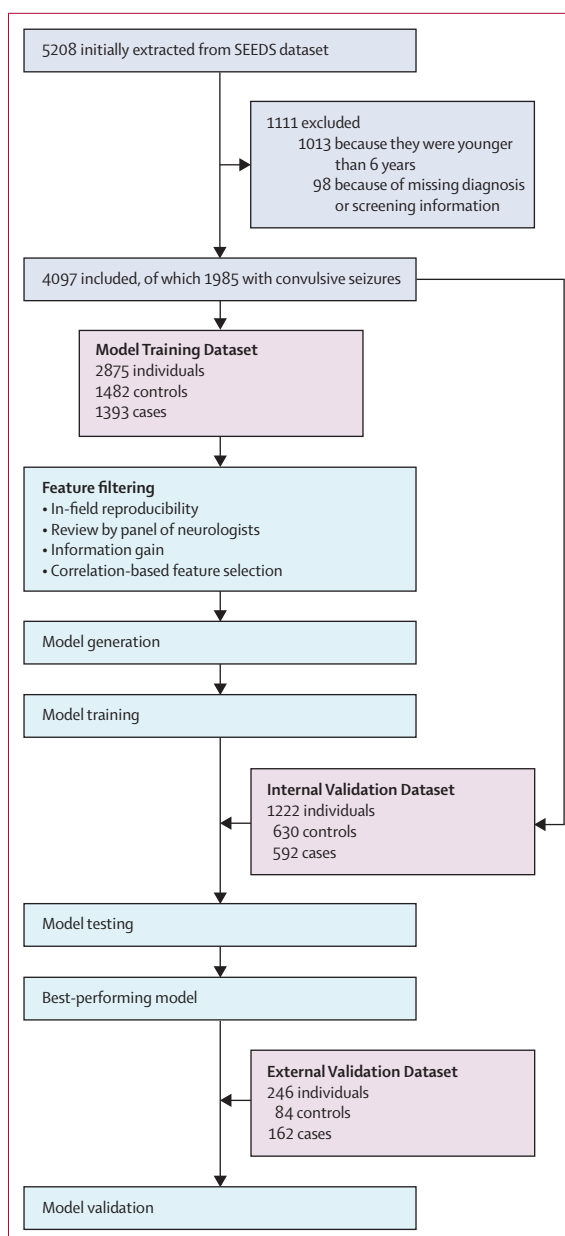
5208 initially extracted from SEEDS dataset

1111 excluded
1013 because they were younger than 6 years
98 because of missing diagnosis or screening information

4097 included, of which 1985 with convulsive seizures

**Model Training Dataset**
2875 individuals
1482 controls
1393 cases

**Feature filtering**
• In-field reproducibility
• Review by panel of neurologists
• Information gain
• Correlation-based feature selection

Model generation

Model training

**Internal Validation Dataset**
1222 individuals
630 controls
592 cases

Model testing

Best-performing model

**External Validation Dataset**
246 individuals
84 controls
162 cases

Model validation